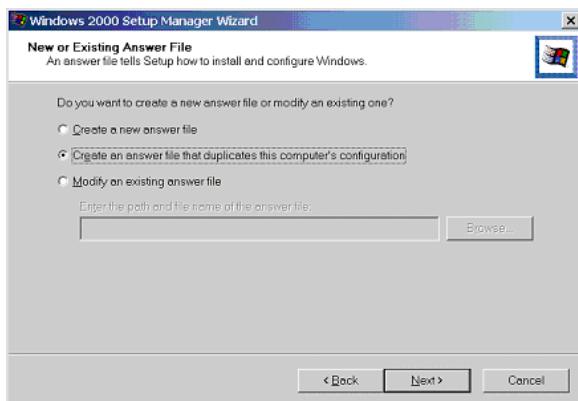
Windows 2000 Setup Manager Wizard

×

New or Existing Answer File
An answer file tells Setup how to install and configure Windows.

Do you want to create a new answer file or modify an existing one?

Create a new answer file

Create an answer file that duplicates this computer's configuration

Modify an existing answer file

Enter the path and file name of the answer file:

Browse...

< Back

Next >

Cancel